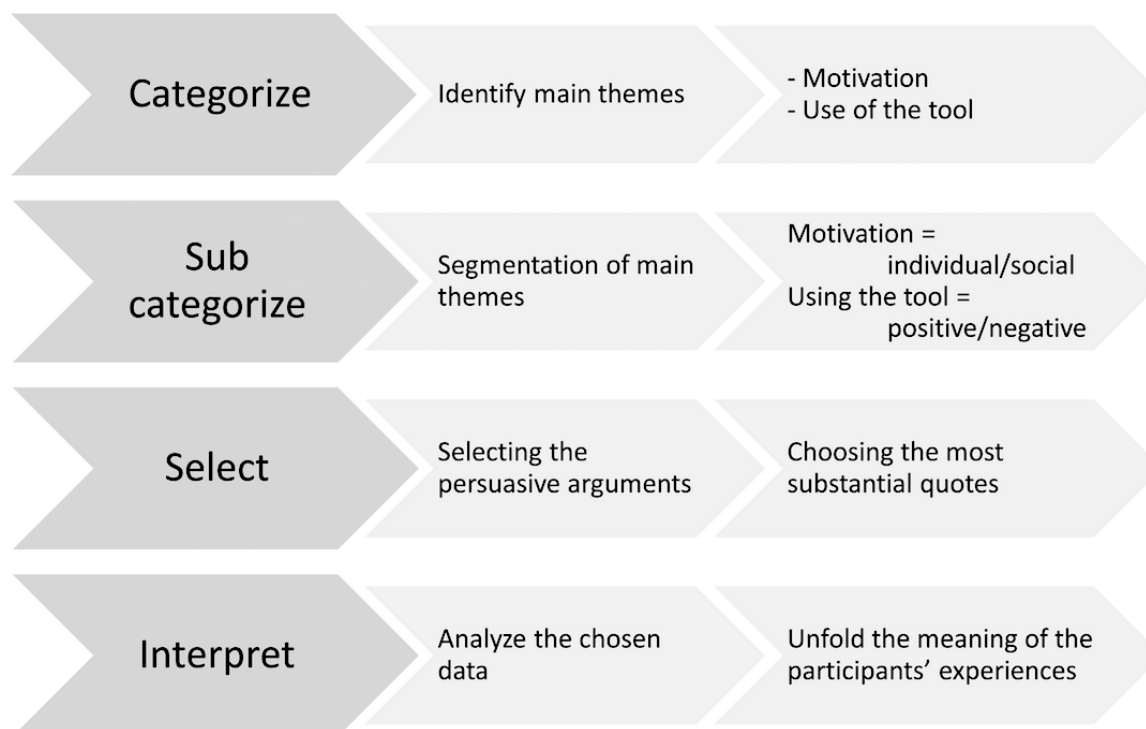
Categorize

Identify main themes

- Motivation
- Use of the tool

Sub categorize

Segmentation of main themes

Motivation = individual/social
Using the tool = positive/negative

Select

Selecting the persuasive arguments

Choosing the most substantial quotes

Interpret

Analyze the chosen data

Unfold the meaning of the participants' experiences